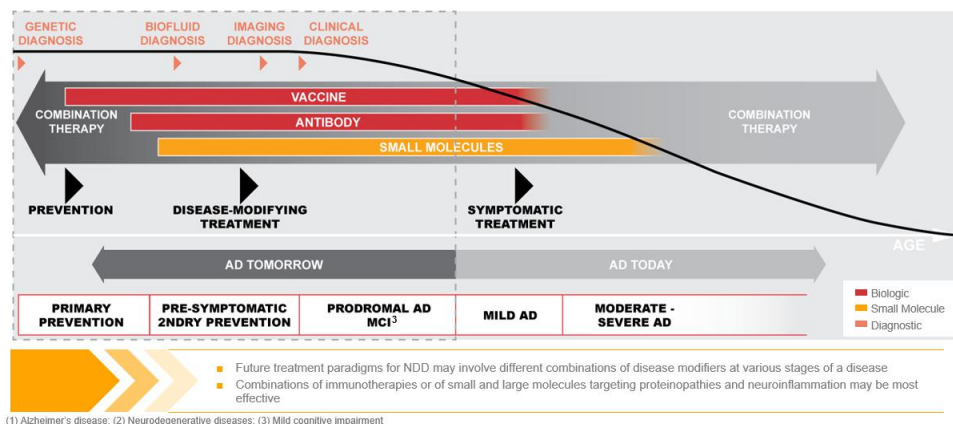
GENETIC DIAGNOSIS

BIOFLUID DIAGNOSIS

IMAGING DIAGNOSIS

CLINICAL DIAGNOSIS

COMBINATION THERAPY

VACCINE

ANTIBODY

SMALL MOLECULES

COMBINATION THERAPY

PREVENTION

DISEASE-MODIFYING TREATMENT

SYMPTOMATIC TREATMENT

AGE

AD TOMORROW

AD TODAY

| PRIMARY PREVENTION | PRE-SYMPTOMATIC 2NDRY PREVENTION | PRODROMAL AD MCI$^3$ | MILD AD | MODERATE - SEVERE AD |
|---|---|---|---|---|

Biologic
Small Molecule
Diagnostic

Future treatment paradigms for NDD may involve different combinations of disease modifiers at various stages of a disease

Combinations of immunotherapies or of small and large molecules targeting proteinopathies and neuroinflammation may be most effective

(1) Alzheimer's disease; (2) Neurodegenerative diseases; (3) Mild cognitive impairment